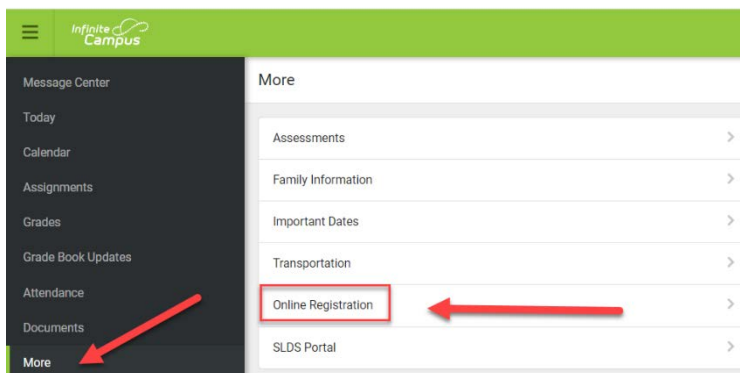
Infinite Campus

Message Center
Today
Calendar
Assignments
Grades
Grade Book Updates
Attendance
Documents
More

More

Assessments
Family Information
Important Dates
Transportation
Online Registration
SLDS Portal